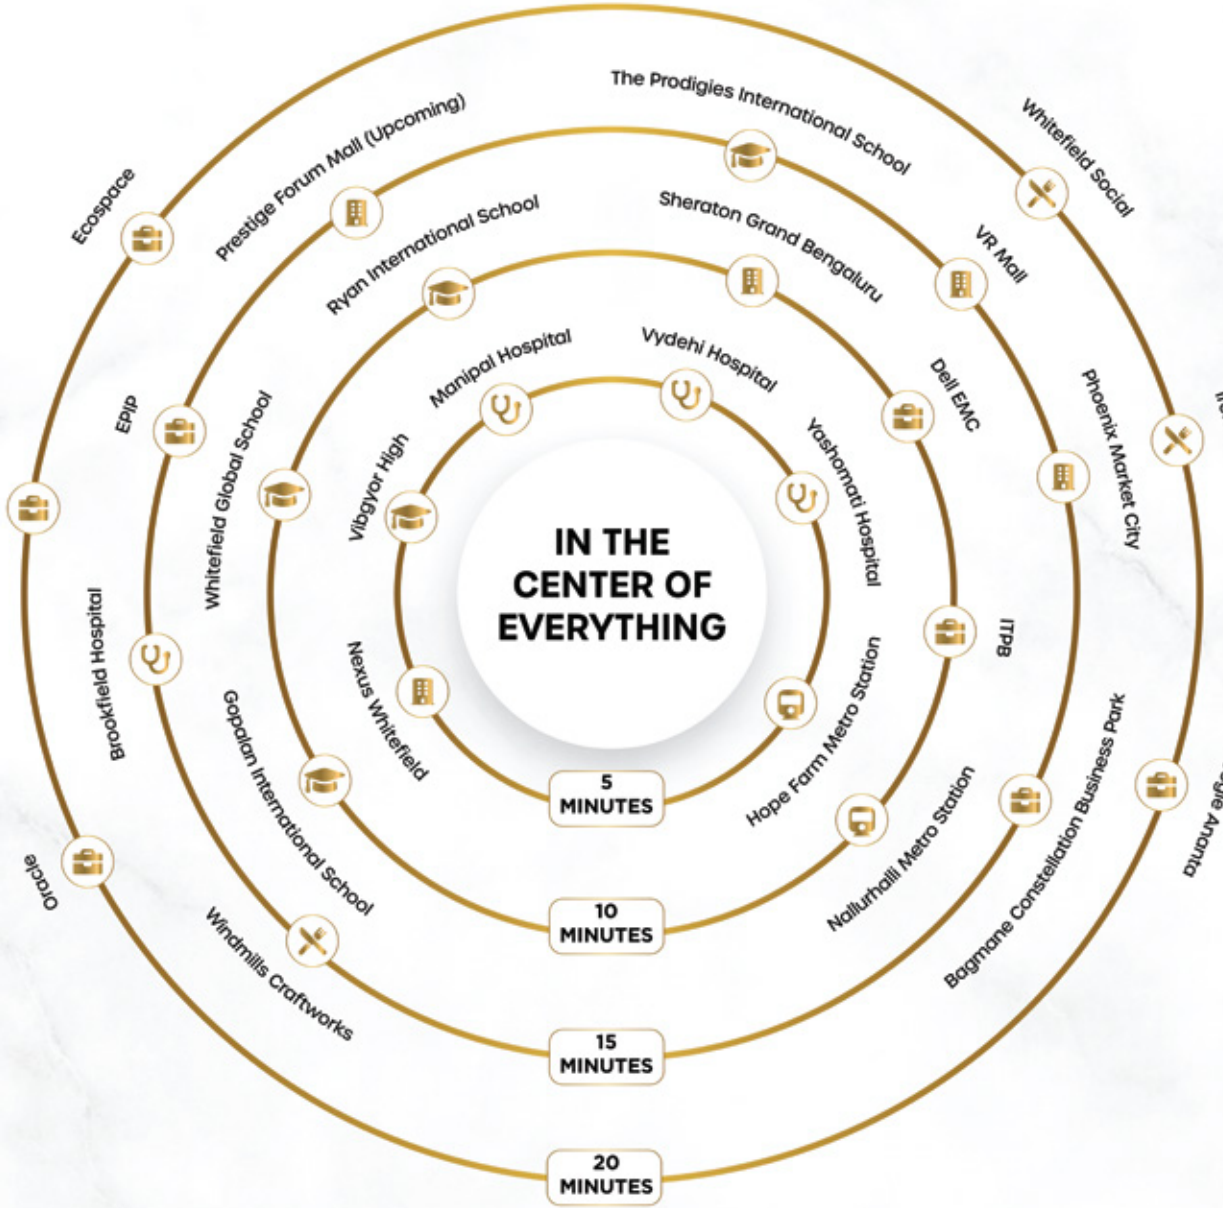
IN THE CENTER OF EVERYTHING

Manipal Hospital
Vydehi Hospital
Yashomati Hospital
Hope Farm Metro Station
Nexus Whitefield
Vibgyor High
5 MINUTES

Ryan International School
Sheraton Grand Bengaluru
Dell EMC
ITPB
Nallurhalli Metro Station
Gopalan International School
Whitefield Global School
10 MINUTES

Prestige Forum Mall (Upcoming)
The Prodigies International School
VR Mall
Phoenix Market City
Bagmane Constellation Business Park
Windmills Craftworks
Brookfield Hospital
EPIP
15 MINUTES

Ecospace
Whitefield Social
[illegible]
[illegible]fe Ananta
Oracle
20 MINUTES